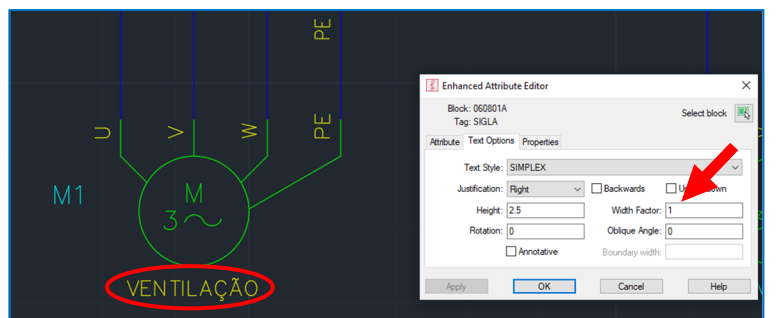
PE

U V W PE

M1

M
3~

VENTILAÇÃO

Enhanced Attribute Editor

Block: 060801A
Tag: SIGLA

Select block

Attribute | Text Options | Properties

Text Style: SIMPLEX

Justification: Right
Backwards
Upside down

Height: 2.5
Width Factor: 1

Rotation: 0
Oblique Angle: 0

Annotative
Boundary width:

Apply | OK | Cancel | Help